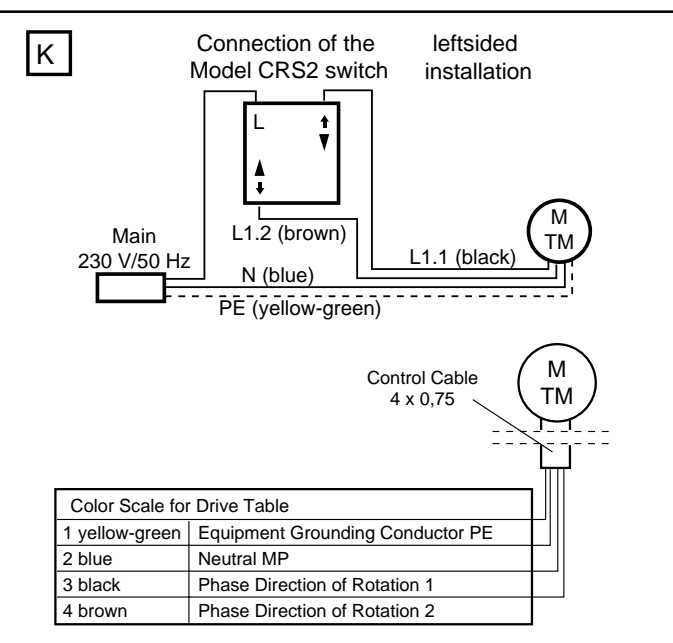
K

Connection of the Model CRS2 switch

leftsided installation

L

Main 230 V/50 Hz

L1.2 (brown)

L1.1 (black)

N (blue)

PE (yellow-green)

M TM

Control Cable 4 x 0,75

M TM

| Color Scale for Drive Table | |
|---|---|
| 1 yellow-green | Equipment Grounding Conductor PE |
| 2 blue | Neutral MP |
| 3 black | Phase Direction of Rotation 1 |
| 4 brown | Phase Direction of Rotation 2 |